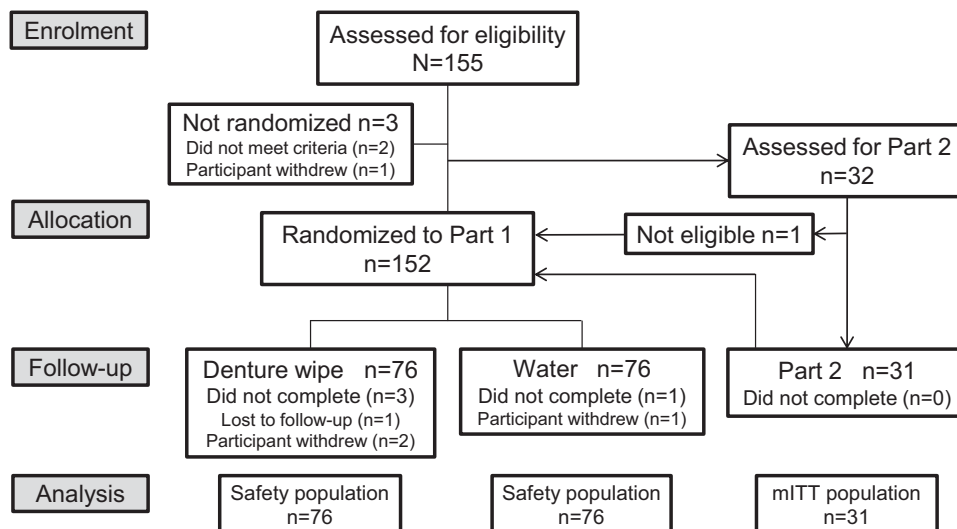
Enrolment

Assessed for eligibility
N=155

Not randomized n=3
Did not meet criteria (n=2)
Participant withdrew (n=1)

Assessed for Part 2
n=32

Allocation

Randomized to Part 1
n=152

Not eligible n=1

Follow-up

Denture wipe n=76
Did not complete (n=3)
Lost to follow-up (n=1)
Participant withdrew (n=2)

Water n=76
Did not complete (n=1)
Participant withdrew (n=1)

Part 2 n=31
Did not complete (n=0)

Analysis

Safety population
n=76

Safety population
n=76

mITT population
n=31